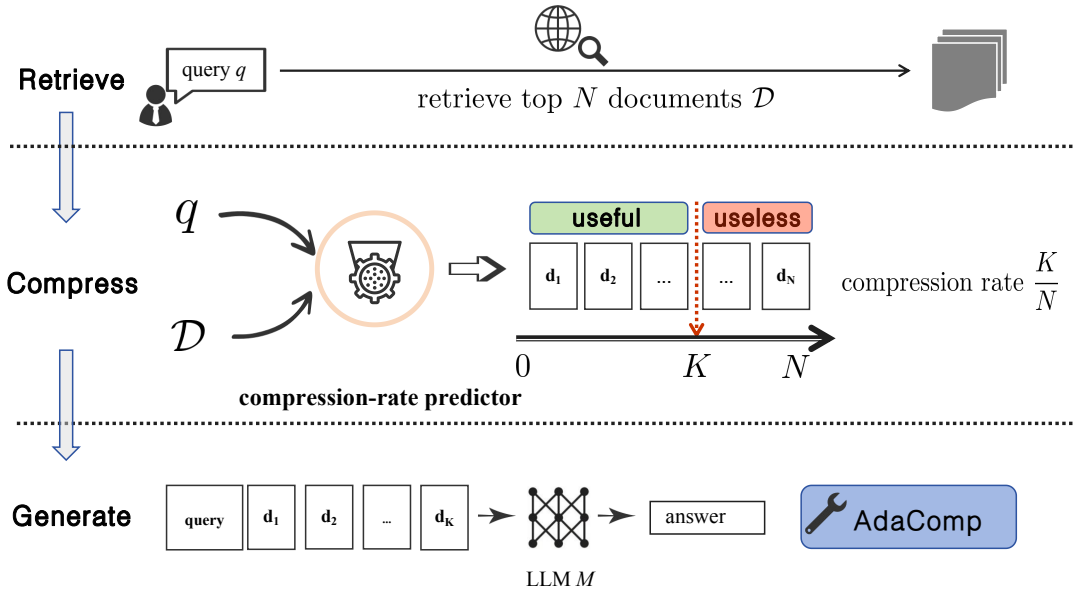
Retrieve

query $q$

retrieve top $N$ documents $\mathcal{D}$

Compress

$q$

$\mathcal{D}$

compression-rate predictor

useful

useless

$d_1$ $d_2$ ... ... $d_N$

compression rate $\frac{K}{N}$

0 $K$ $N$

Generate

query $d_1$ $d_2$ ... $d_K$

LLM $M$

answer

AdaComp